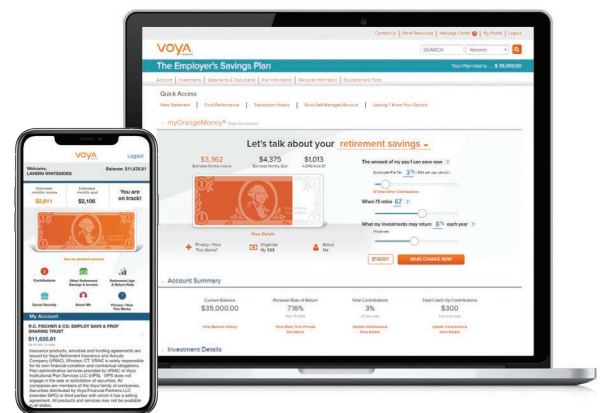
Contact Us | More Resources | Message Center | My Profile | Logout

voya

SEARCH | Keyword

The Employer's Savings Plan

Your Plan total is... $ 35,000.00

Account | Investments | Statements & Documents | Plan Information | Personal Information | Education and Tools

Quick Access

View Statement | Fund Performance | Transaction History | Go to Self-Managed Account | Leaving? Know Your Options

myOrangeMoney®

Let's talk about your retirement savings

$3,362
Estimated Monthly Income

$4,375
Estimated Monthly Goal

$1,013
A Difference Of

The amount of my pay I can save now
Employee Pre-Tax 3%

When I'll retire 67

What my investments may return 6% each year

View Details

Privacy - How This Works?

Organize My $$$

About Me

RESET

MAKE CHANGE NOW

Account Summary

Current Balance
$35,000.00
View Balance History

Personal Rate of Return
7.16%
Year To Date
View More Time Periods
See Details

Total Contributions
3%
of your pay
Update Contributions
View Details

Total Catch Up Contributions
$300
Each year
Update Contributions
View Details

Investment Details

voya

Logout

Welcome, LAVERN WHITESIDES

Balance: $11,635.81

Estimated monthly income
$2,611

Estimated monthly goal
$2,106

You are on track!

See my detailed estimate

Contributions

Other Retirement Savings & Income

Retirement Age & Return Rate

Social Security

About Me

Privacy | How This Works

My Account

R.C. FISCHER & CO. EMPLOY SAVG & PROF SHARING TRUST

$11,635.81

Insurance products, annuities and funding agreements are issued by Voya Retirement Insurance and Annuity Company (VRIAC), Windsor, CT. VRIAC is solely responsible for its own financial condition and contractual obligations. Plan administrative services provided by VRIAC or Voya Institutional Plan Services LLC (VIPS). VIPS does not engage in the sale or solicitation of securities. All companies are members of the Voya family of companies. Securities distributed by Voya Financial Partners LLC (member SIPC) or third parties with which it has a selling agreement. All products and services may not be available in all states.